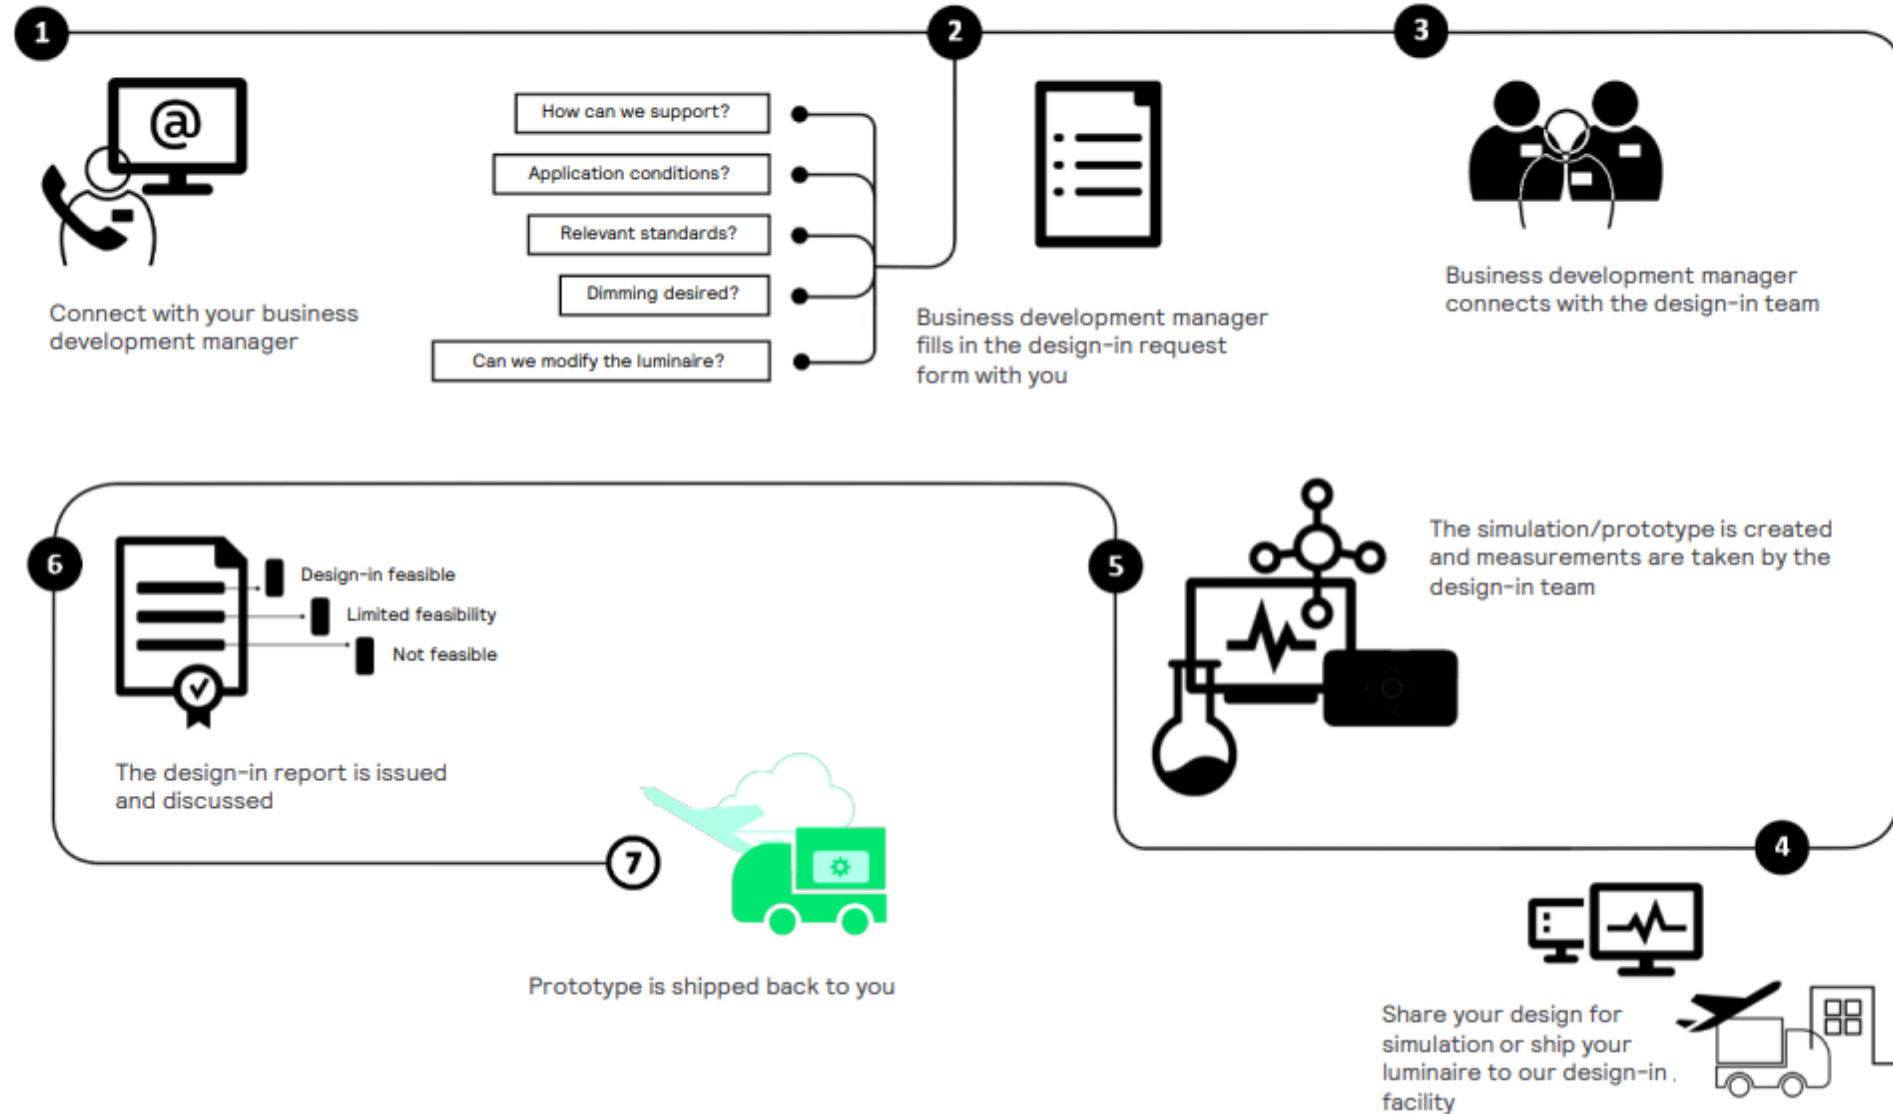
1

@

Connect with your business development manager

How can we support?

Application conditions?

Relevant standards?

Dimming desired?

Can we modify the luminaire?

2

Business development manager fills in the design-in request form with you

3

Business development manager connects with the design-in team

6

Design-in feasible

Limited feasibility

Not feasible

The design-in report is issued and discussed

5

The simulation/prototype is created and measurements are taken by the design-in team

7

Prototype is shipped back to you

4

Share your design for simulation or ship your luminaire to our design-in facility